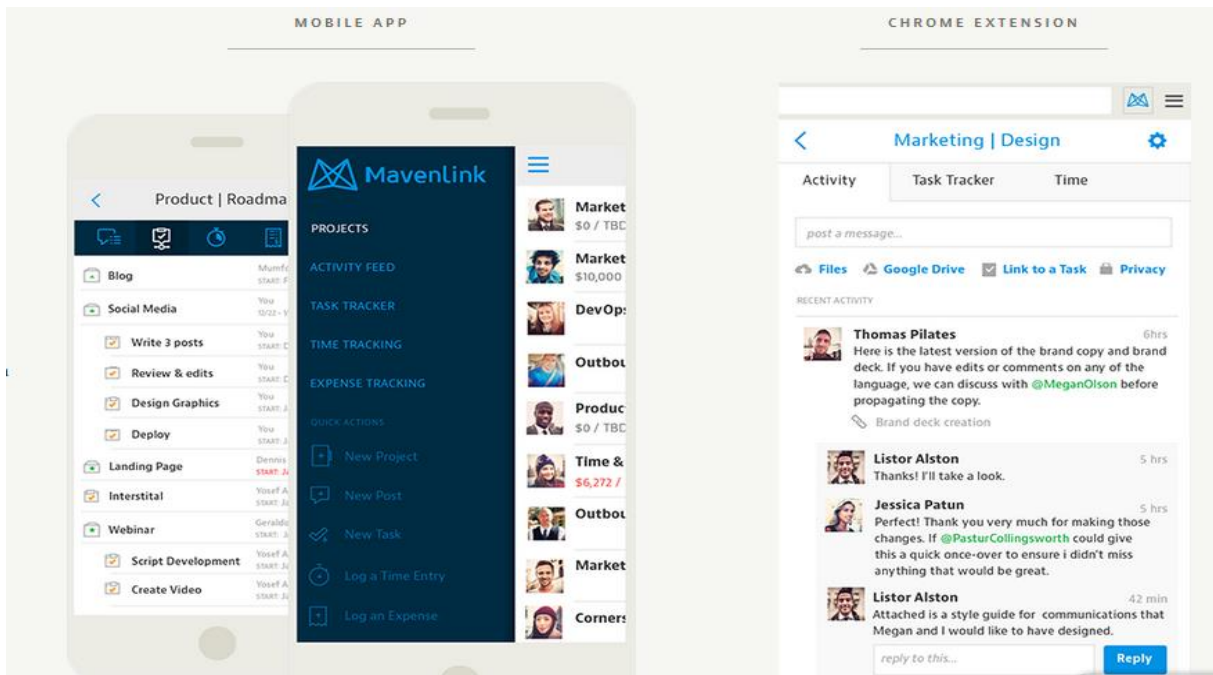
MOBILE APP

CHROME EXTENSION

Product | Roadma

Blog
Mumfo
START: F

Social Media
You
12/22 - V

Write 3 posts
You
START: D

Review & edits
You
START: D

Design Graphics
You
START: J

Deploy
You
START: J

Landing Page
Dennis
START: J

Interstital
Yosef A
START: J

Webinar
Geraldo
START: J

Script Development
Yosef A
START: J

Create Video
Yosef A
START: J

Mavenlink

PROJECTS

ACTIVITY FEED

TASK TRACKER

TIME TRACKING

EXPENSE TRACKING

QUICK ACTIONS

New Project

New Post

New Task

Log a Time Entry

Log an Expense

Market
$0 / TBD

Market
$10,000

DevOp

Outbou

Produc
$0 / TBD

Time &
$6,272 /

Outbou

Market

Corners

Marketing | Design

Activity
Task Tracker
Time

post a message...

Files
Google Drive
Link to a Task
Privacy

RECENT ACTIVITY

Thomas Pilates
6hrs
Here is the latest version of the brand copy and brand deck. If you have edits or comments on any of the language, we can discuss with @MeganOlson before propagating the copy.

Brand deck creation

Listor Alston
5 hrs
Thanks! I'll take a look.

Jessica Patun
5 hrs
Perfect! Thank you very much for making those changes. If @PasturCollingsworth could give this a quick once-over to ensure i didn't miss anything that would be great.

Listor Alston
42 min
Attached is a style guide for communications that Megan and I would like to have designed.

reply to this...

Reply